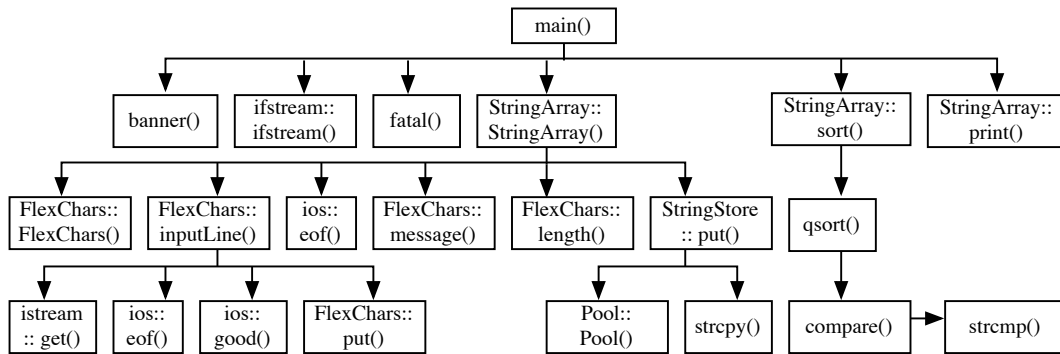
main()

banner()

ifstream:: ifstream()

fatal()

StringArray:: StringArray()

StringArray:: sort()

StringArray:: print()

FlexChars:: FlexChars()

FlexChars:: inputLine()

ios:: eof()

FlexChars:: message()

FlexChars:: length()

StringStore :: put()

qsort()

istream :: get()

ios:: eof()

ios:: good()

FlexChars:: put()

Pool:: Pool()

strcpy()

compare()

strcmp()